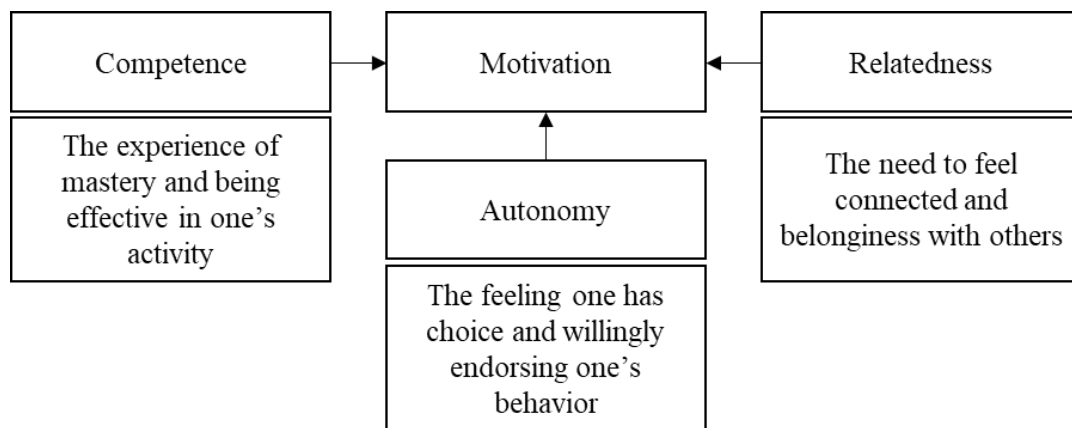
Competence

The experience of mastery and being effective in one's activity

Motivation

Autonomy

The feeling one has choice and willingly endorsing one's behavior

Relatedness

The need to feel connected and belonginess with others